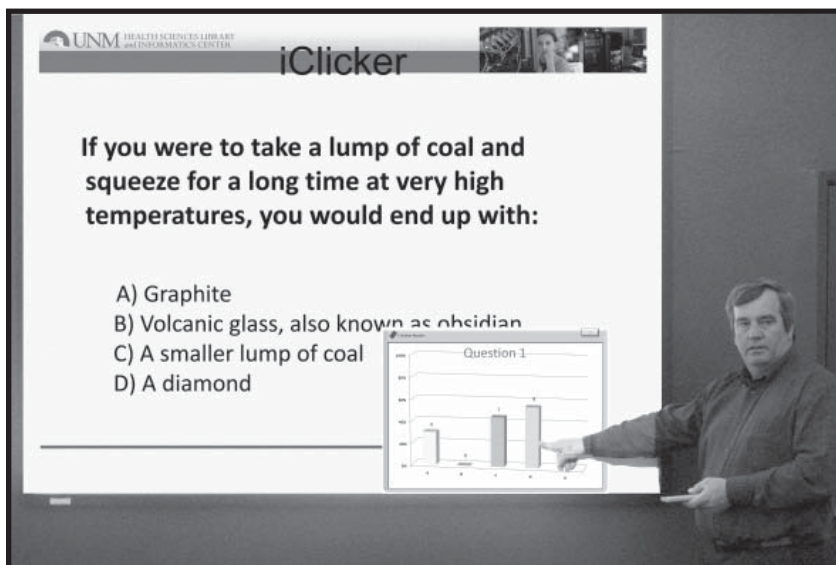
UNM HEALTH SCIENCES LIBRARY and INFORMATICS CENTER

iClicker

If you were to take a lump of coal and squeeze for a long time at very high temperatures, you would end up with:

A) Graphite
B) Volcanic glass, also known as obsidian
C) A smaller lump of coal
D) A diamond

Question 1